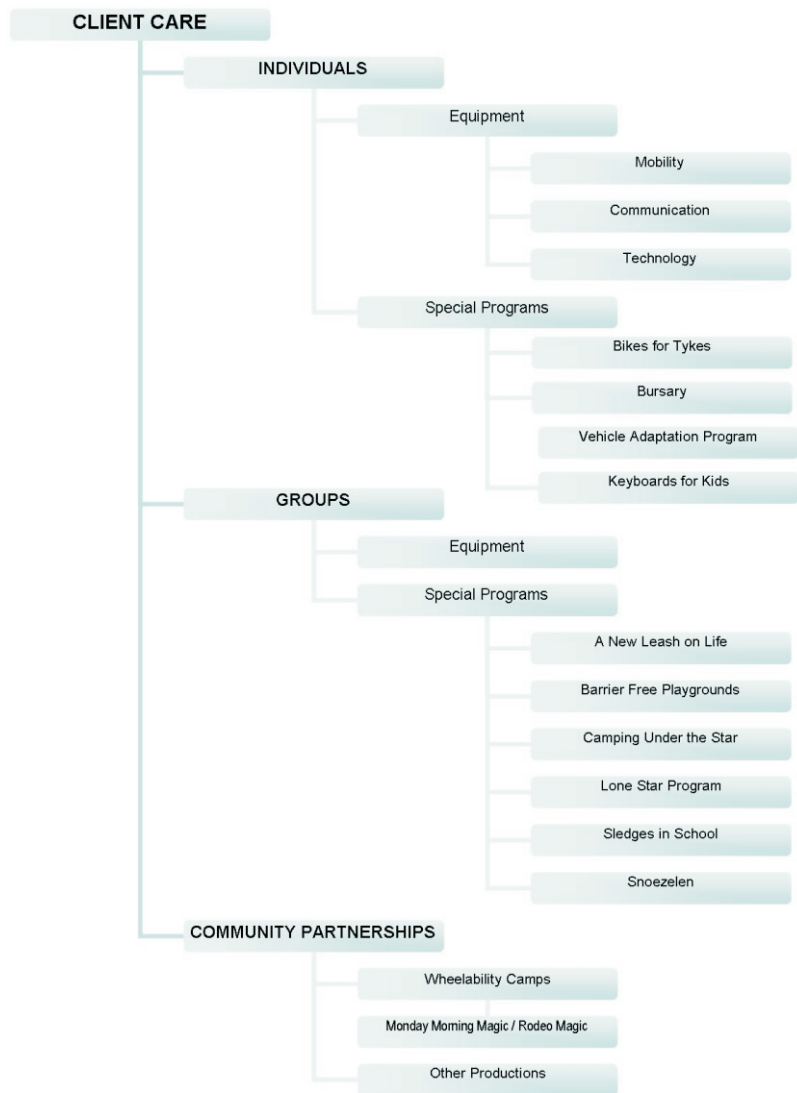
CLIENT CARE

INDIVIDUALS

Equipment

Mobility

Communication

Technology

Special Programs

Bikes for Tykes

Bursary

Vehicle Adaptation Program

Keyboards for Kids

GROUPS

Equipment

Special Programs

A New Leash on Life

Barrier Free Playgrounds

Camping Under the Star

Lone Star Program

Sledges in School

Snoezelen

COMMUNITY PARTNERSHIPS

Wheelability Camps

Monday Morning Magic / Rodeo Magic

Other Productions